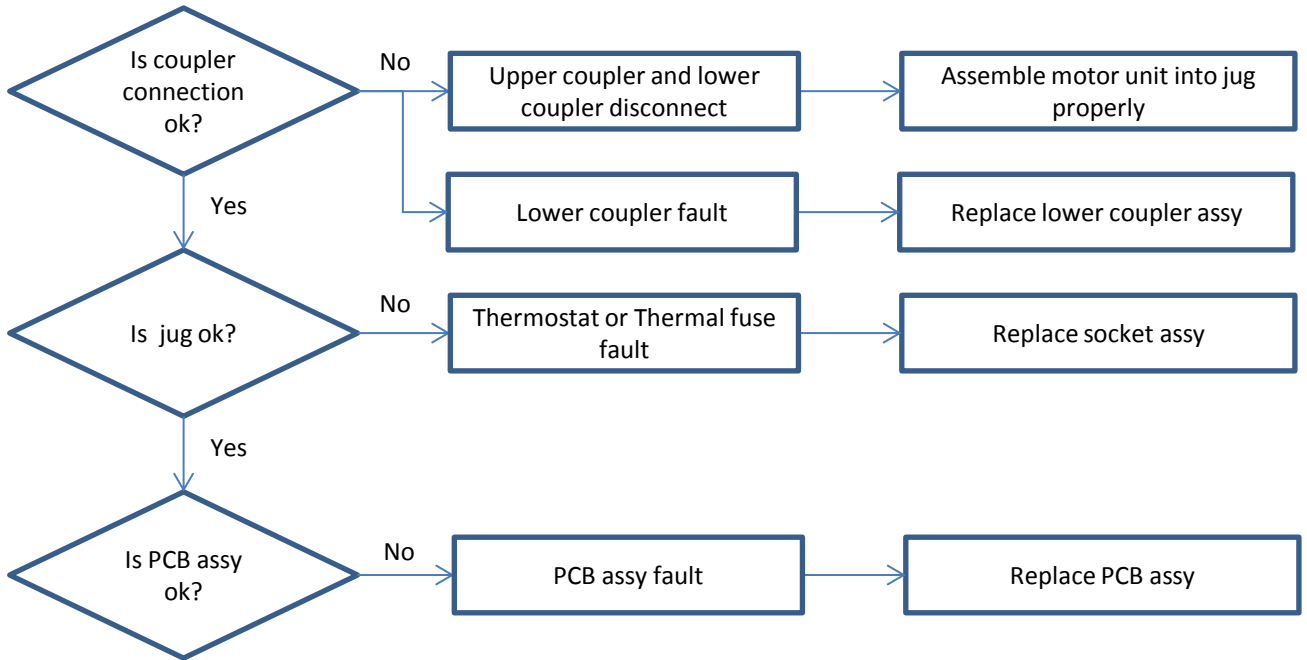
Is coupler connection ok?

No

Upper coupler and lower coupler disconnect

Assemble motor unit into jug properly

Lower coupler fault

Replace lower coupler assy

Yes

Is jug ok?

No

Thermostat or Thermal fuse fault

Replace socket assy

Yes

Is PCB assy ok?

No

PCB assy fault

Replace PCB assy